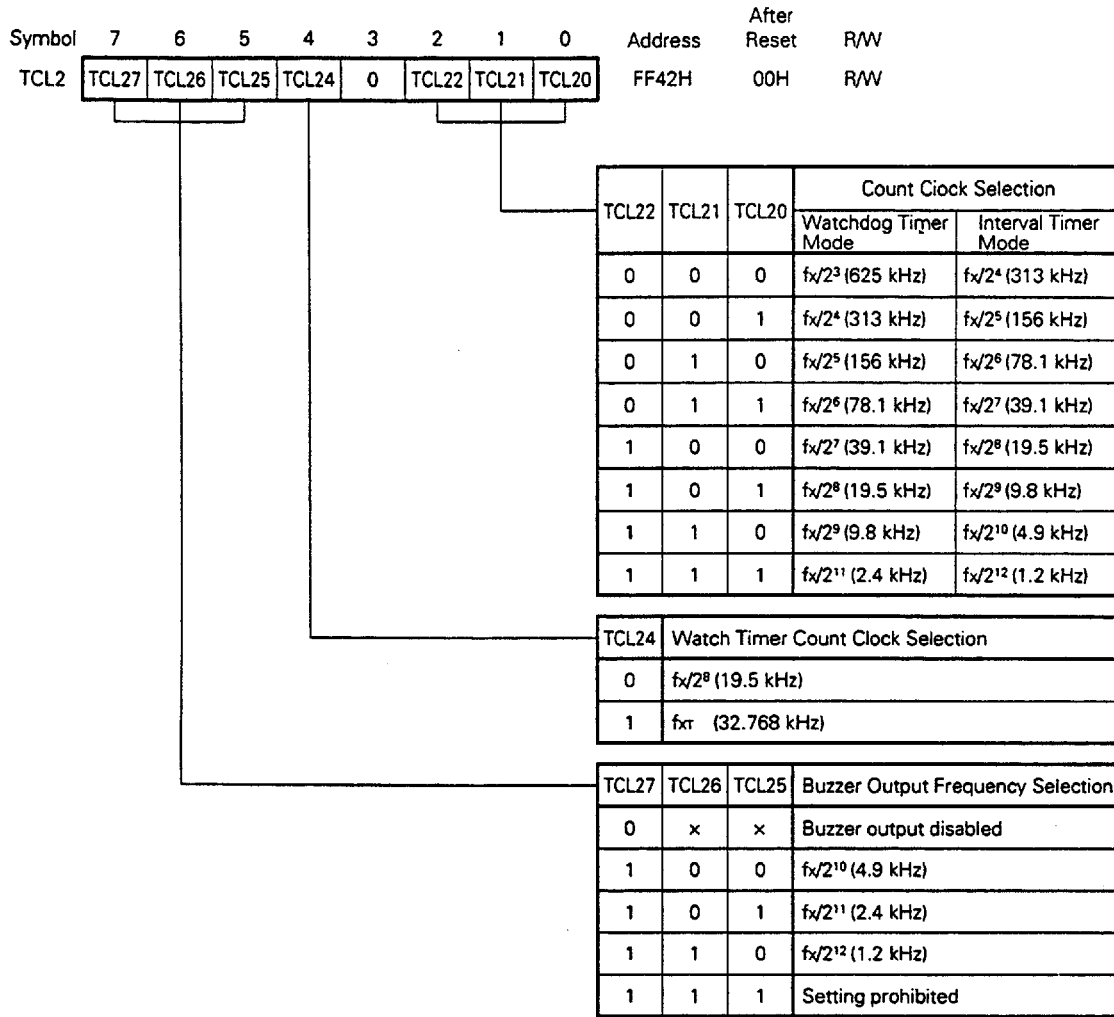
| Symbol | 7 | 6 | 5 | 4 | 3 | 2 | 1 | 0 | Address | After Reset | R/W |
|---|---|---|---|---|---|---|---|---|---|---|---|
| TCL2 | TCL27 | TCL26 | TCL25 | TCL24 | 0 | TCL22 | TCL21 | TCL20 | FF42H | 00H | R/W |

| TCL22 | TCL21 | TCL20 | Count Ciock Selection: Watchdog Timer Mode | Count Ciock Selection: Interval Timer Mode |
|---|---|---|---|---|
| 0 | 0 | 0 | fx/$2^3$ (625 kHz) | fx/$2^4$ (313 kHz) |
| 0 | 0 | 1 | fx/$2^4$ (313 kHz) | fx/$2^5$ (156 kHz) |
| 0 | 1 | 0 | fx/$2^5$ (156 kHz) | fx/$2^6$ (78.1 kHz) |
| 0 | 1 | 1 | fx/$2^6$ (78.1 kHz) | fx/$2^7$ (39.1 kHz) |
| 1 | 0 | 0 | fx/$2^7$ (39.1 kHz) | fx/$2^8$ (19.5 kHz) |
| 1 | 0 | 1 | fx/$2^8$ (19.5 kHz) | fx/$2^9$ (9.8 kHz) |
| 1 | 1 | 0 | fx/$2^9$ (9.8 kHz) | fx/$2^{10}$ (4.9 kHz) |
| 1 | 1 | 1 | fx/$2^{11}$ (2.4 kHz) | fx/$2^{12}$ (1.2 kHz) |

| TCL24 | Watch Timer Count Clock Selection |
|---|---|
| 0 | fx/$2^8$ (19.5 kHz) |
| 1 | fxT (32.768 kHz) |

| TCL27 | TCL26 | TCL25 | Buzzer Output Frequency Selection |
|---|---|---|---|
| 0 | × | × | Buzzer output disabled |
| 1 | 0 | 0 | fx/$2^{10}$ (4.9 kHz) |
| 1 | 0 | 1 | fx/$2^{11}$ (2.4 kHz) |
| 1 | 1 | 0 | fx/$2^{12}$ (1.2 kHz) |
| 1 | 1 | 1 | Setting prohibited |